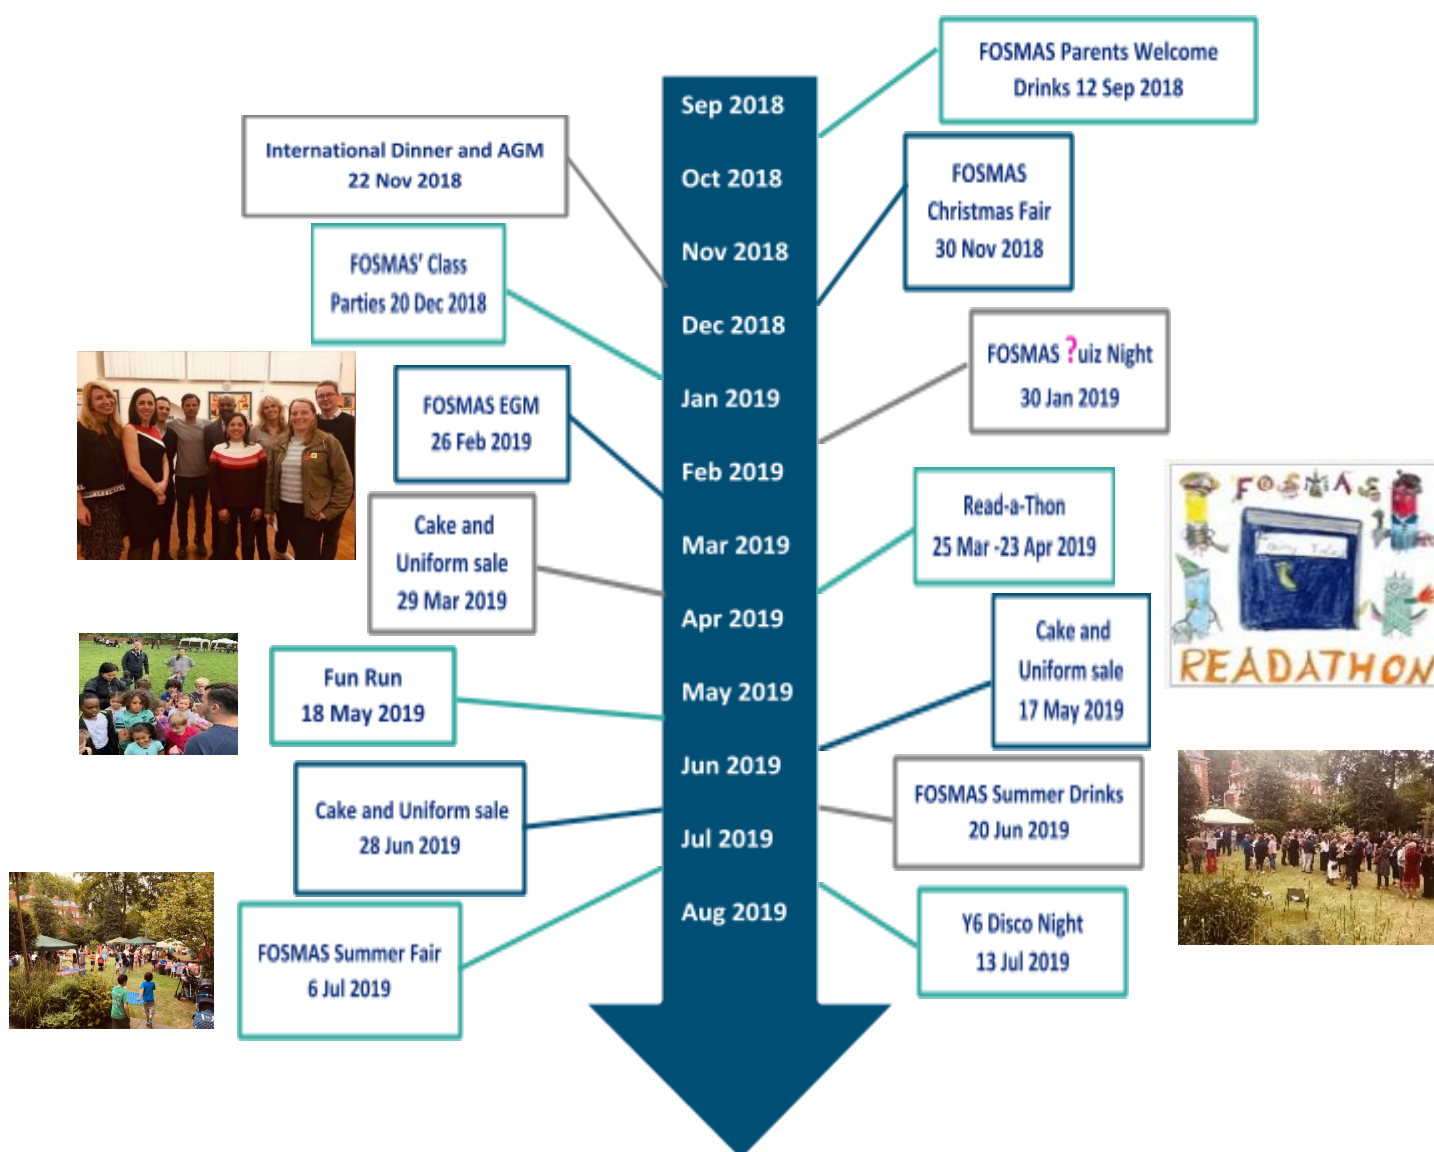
Sep 2018

Oct 2018

Nov 2018

Dec 2018

Jan 2019

Feb 2019

Mar 2019

Apr 2019

May 2019

Jun 2019

Jul 2019

Aug 2019

FOSMAS Parents Welcome Drinks 12 Sep 2018

International Dinner and AGM 22 Nov 2018

FOSMAS Christmas Fair 30 Nov 2018

FOSMAS' Class Parties 20 Dec 2018

FOSMAS ?uiz Night 30 Jan 2019

FOSMAS EGM 26 Feb 2019

Read-a-Thon 25 Mar -23 Apr 2019

Cake and Uniform sale 29 Mar 2019

FOSMAS READATHON

Fairy Tales

Cake and Uniform sale 17 May 2019

Fun Run 18 May 2019

FOSMAS Summer Drinks 20 Jun 2019

Cake and Uniform sale 28 Jun 2019

FOSMAS Summer Fair 6 Jul 2019

Y6 Disco Night 13 Jul 2019